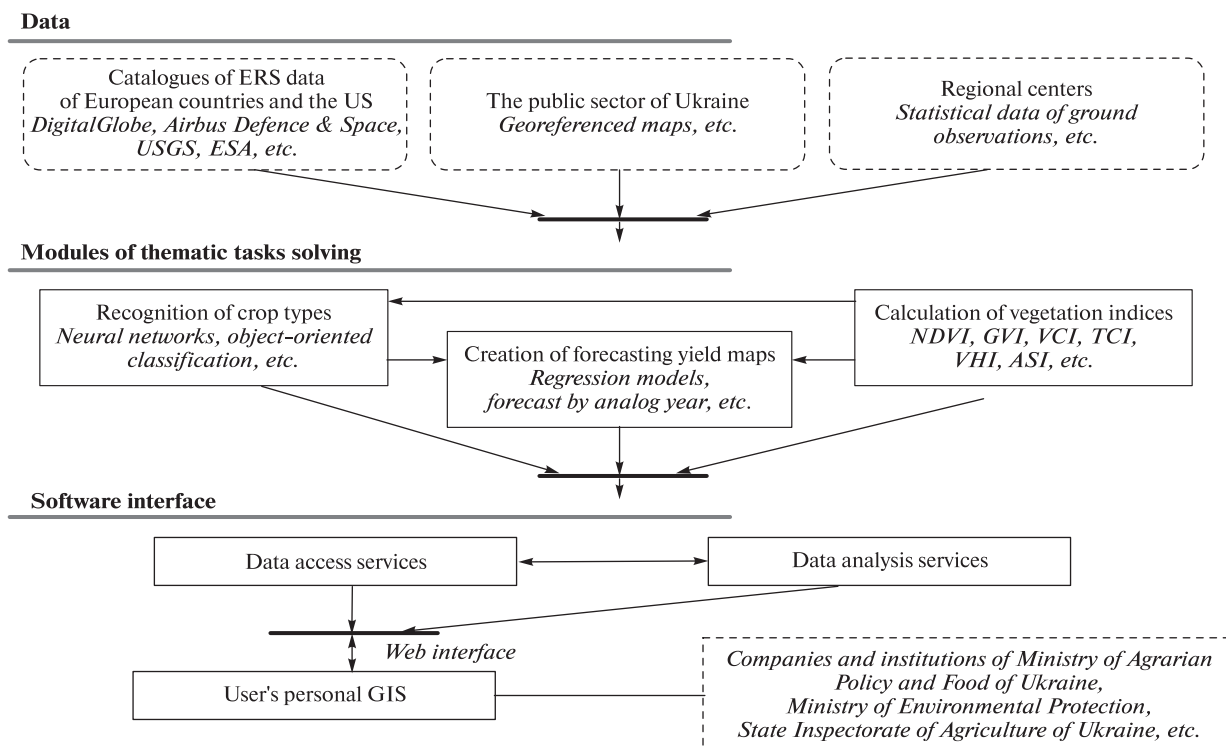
Data

Catalogues of ERS data of European countries and the US
*DigitalGlobe, Airbus Defence & Space, USGS, ESA, etc.*

The public sector of Ukraine
*Georeferenced maps, etc.*

Regional centers
*Statistical data of ground observations, etc.*

Modules of thematic tasks solving

Recognition of crop types
*Neural networks, object-oriented classification, etc.*

Creation of forecasting yield maps
*Regression models, forecast by analog year, etc.*

Calculation of vegetation indices
*NDVI, GVI, VCI, TCI, VHI, ASI, etc.*

Software interface

Data access services

Data analysis services

*Web interface*

User's personal GIS

*Companies and institutions of Ministry of Agrarian Policy and Food of Ukraine, Ministry of Environmental Protection, State Inspectorate of Agriculture of Ukraine, etc.*